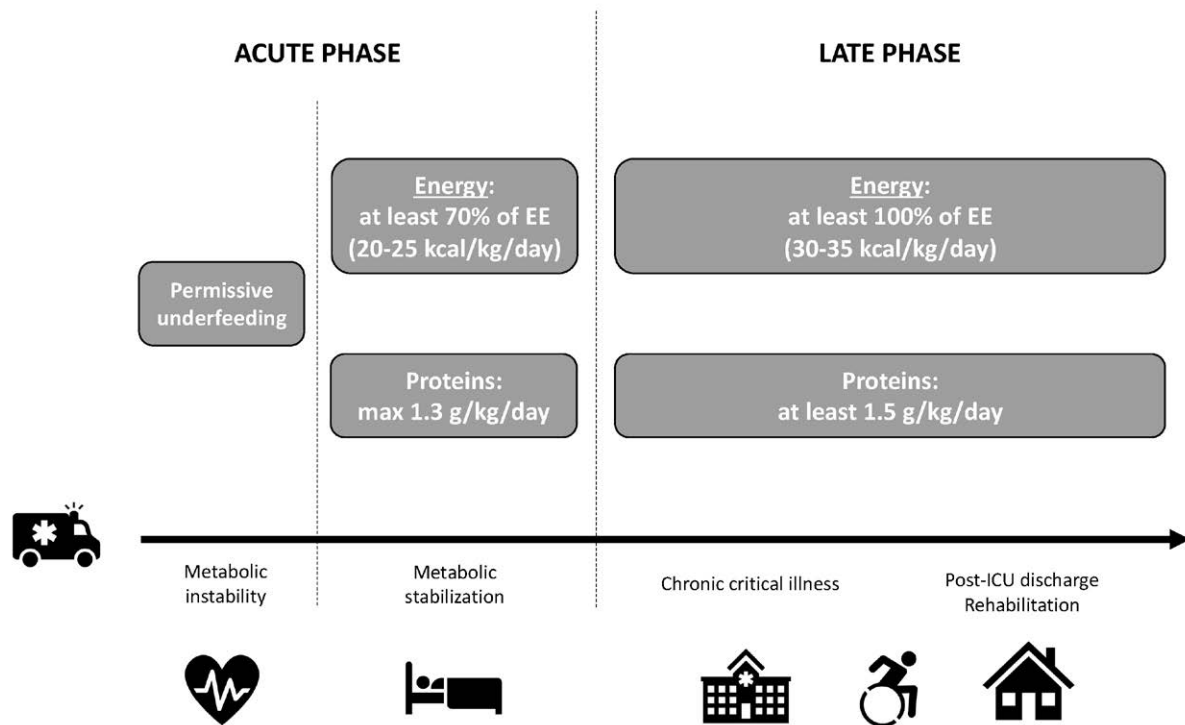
ACUTE PHASE

LATE PHASE

Permissive underfeeding

Energy: at least 70% of EE (20-25 kcal/kg/day)

Proteins: max 1.3 g/kg/day

Energy: at least 100% of EE (30-35 kcal/kg/day)

Proteins: at least 1.5 g/kg/day

Metabolic instability

Metabolic stabilization

Chronic critical illness

Post-ICU discharge Rehabilitation